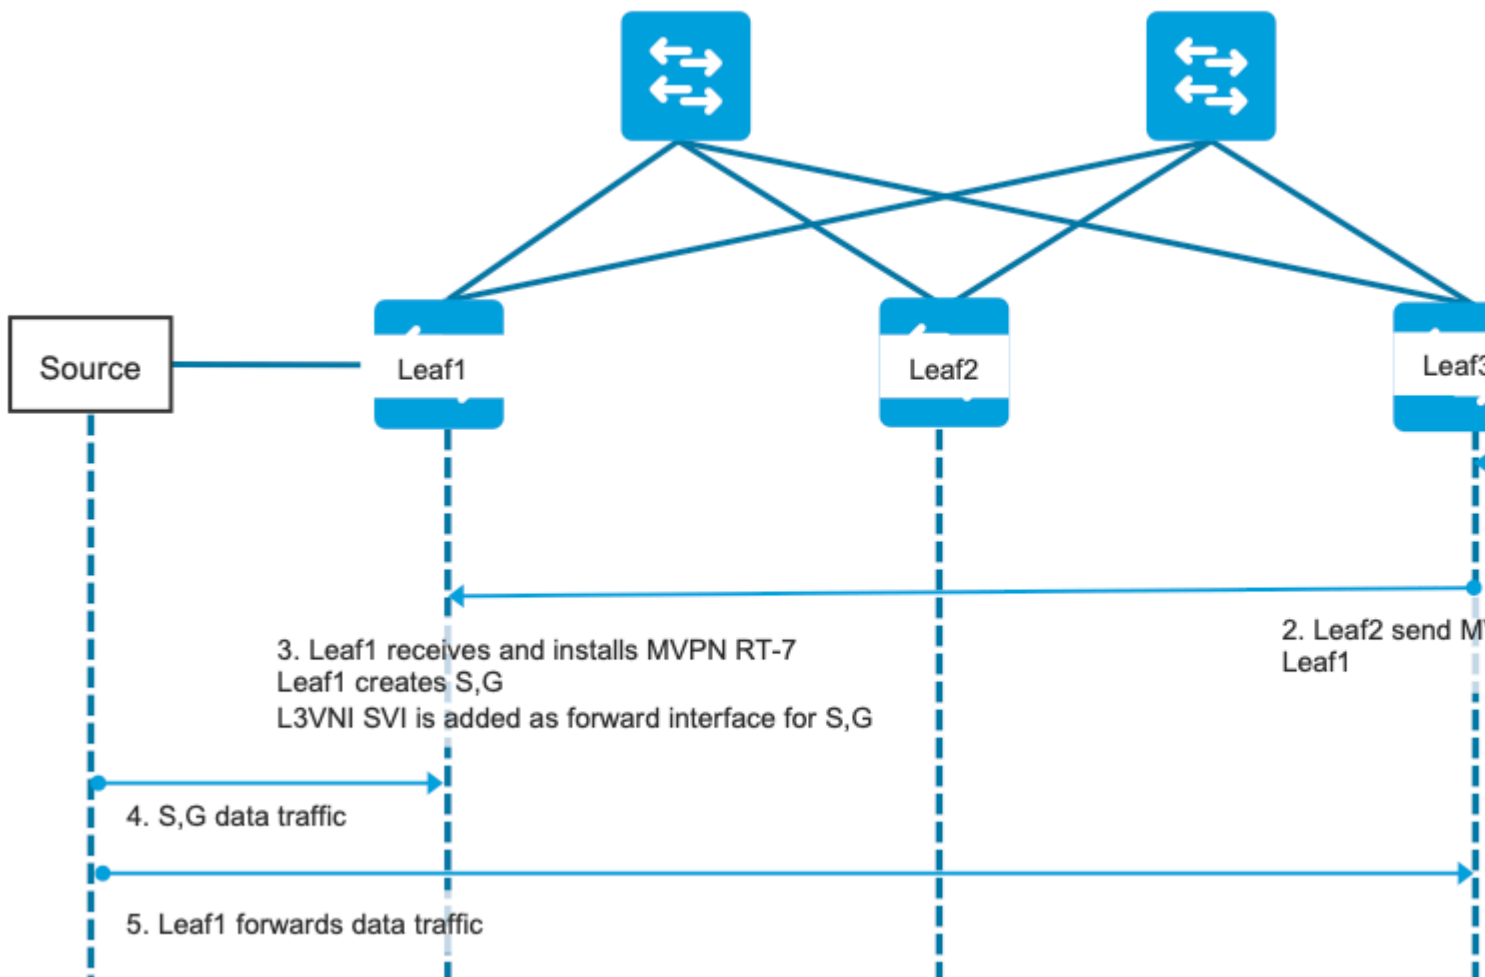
Source

Leaf1

Leaf2

Leaf3

2. Leaf2 send M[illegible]
Leaf1

3. Leaf1 receives and installs MVPN RT-7
Leaf1 creates S,G
L3VNI SVI is added as forward interface for S,G

4. S,G data traffic

5. Leaf1 forwards data traffic